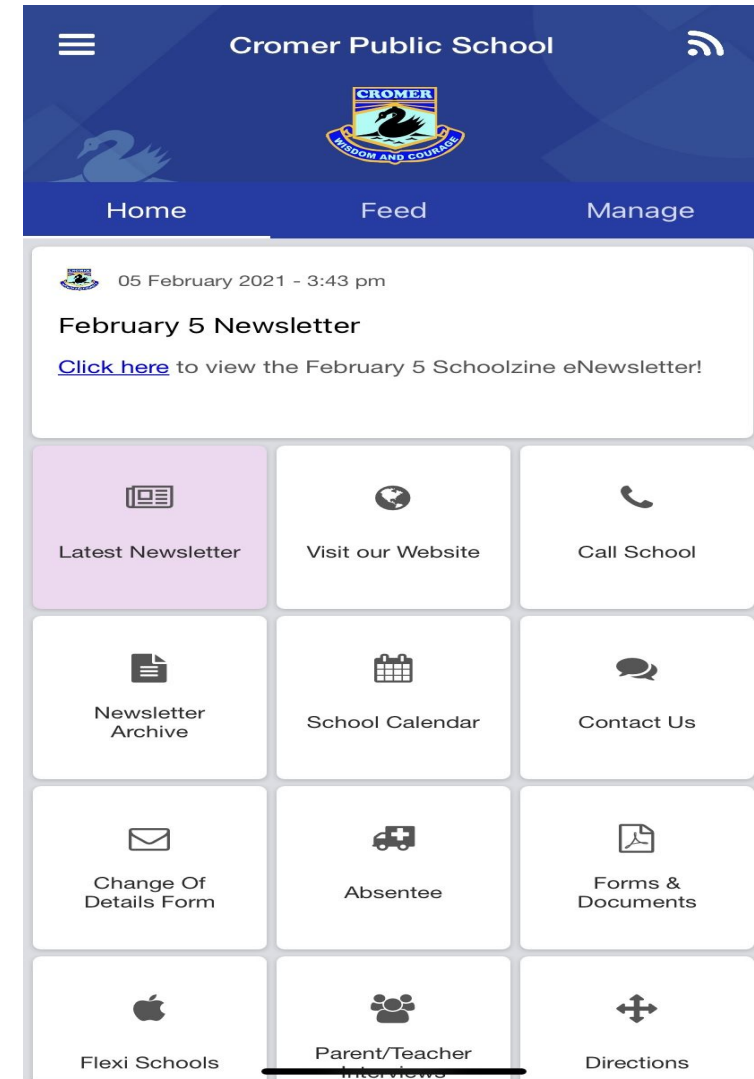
Cromer Public School

CROMER
WISDOM AND COURAGE

Home Feed Manage

05 February 2021 - 3:43 pm

February 5 Newsletter

Click here to view the February 5 Schoolzine eNewsletter!

Latest Newsletter

Visit our Website

Call School

Newsletter Archive

School Calendar

Contact Us

Change Of Details Form

Absentee

Forms & Documents

Flexi Schools

Parent/Teacher Interviews

Directions